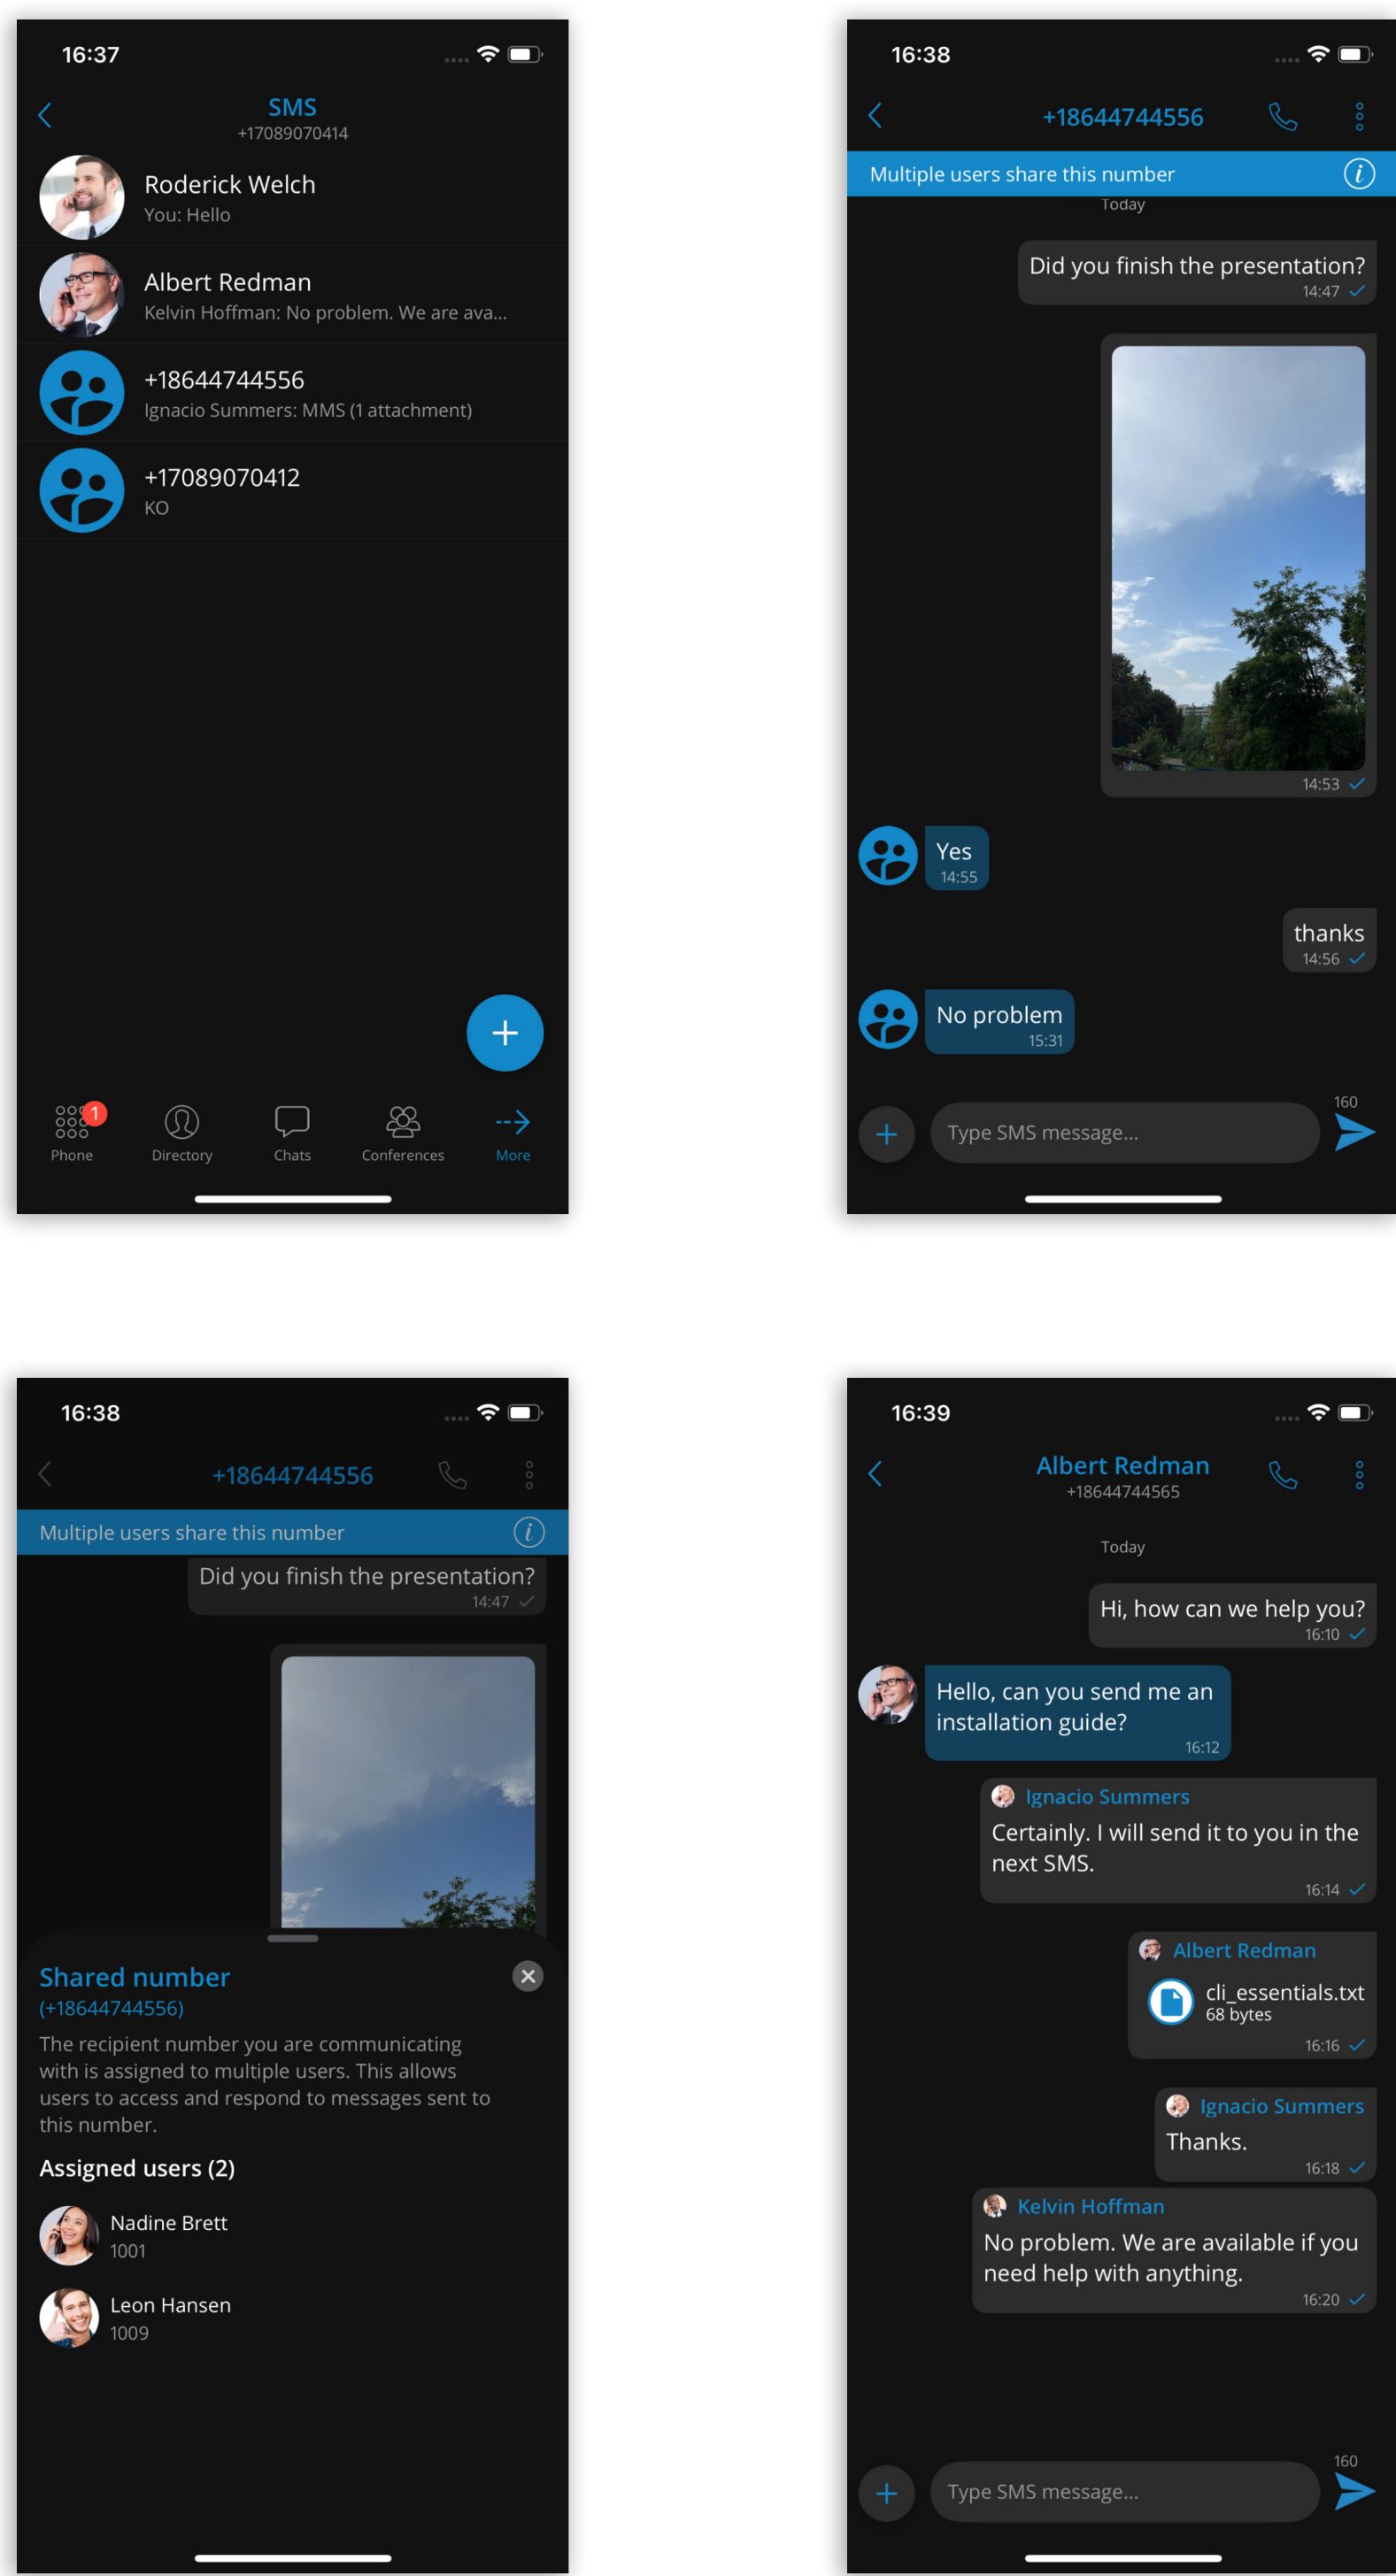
16:37

SMS
+17089070414

Roderick Welch
You: Hello

Albert Redman
Kelvin Hoffman: No problem. We are ava...

+18644744556
Ignacio Summers: MMS (1 attachment)

+17089070412
KO

+

1
Phone
Directory
Chats
Conferences
More

16:38

+18644744556

Multiple users share this number

Today

Did you finish the presentation?
14:47

14:53

Yes
14:55

thanks
14:56

No problem
15:31

160
+
Type SMS message...

16:38

+18644744556

Multiple users share this number

Did you finish the presentation?
14:47

Shared number
(+18644744556)
The recipient number you are communicating with is assigned to multiple users. This allows users to access and respond to messages sent to this number.

Assigned users (2)

Nadine Brett
1001

Leon Hansen
1009

16:39

Albert Redman
+18644744565

Today

Hi, how can we help you?
16:10

Hello, can you send me an installation guide?
16:12

Ignacio Summers
Certainly. I will send it to you in the next SMS.
16:14

Albert Redman
cli_essentials.txt
68 bytes
16:16

Ignacio Summers
Thanks.
16:18

Kelvin Hoffman
No problem. We are available if you need help with anything.
16:20

160
+
Type SMS message...